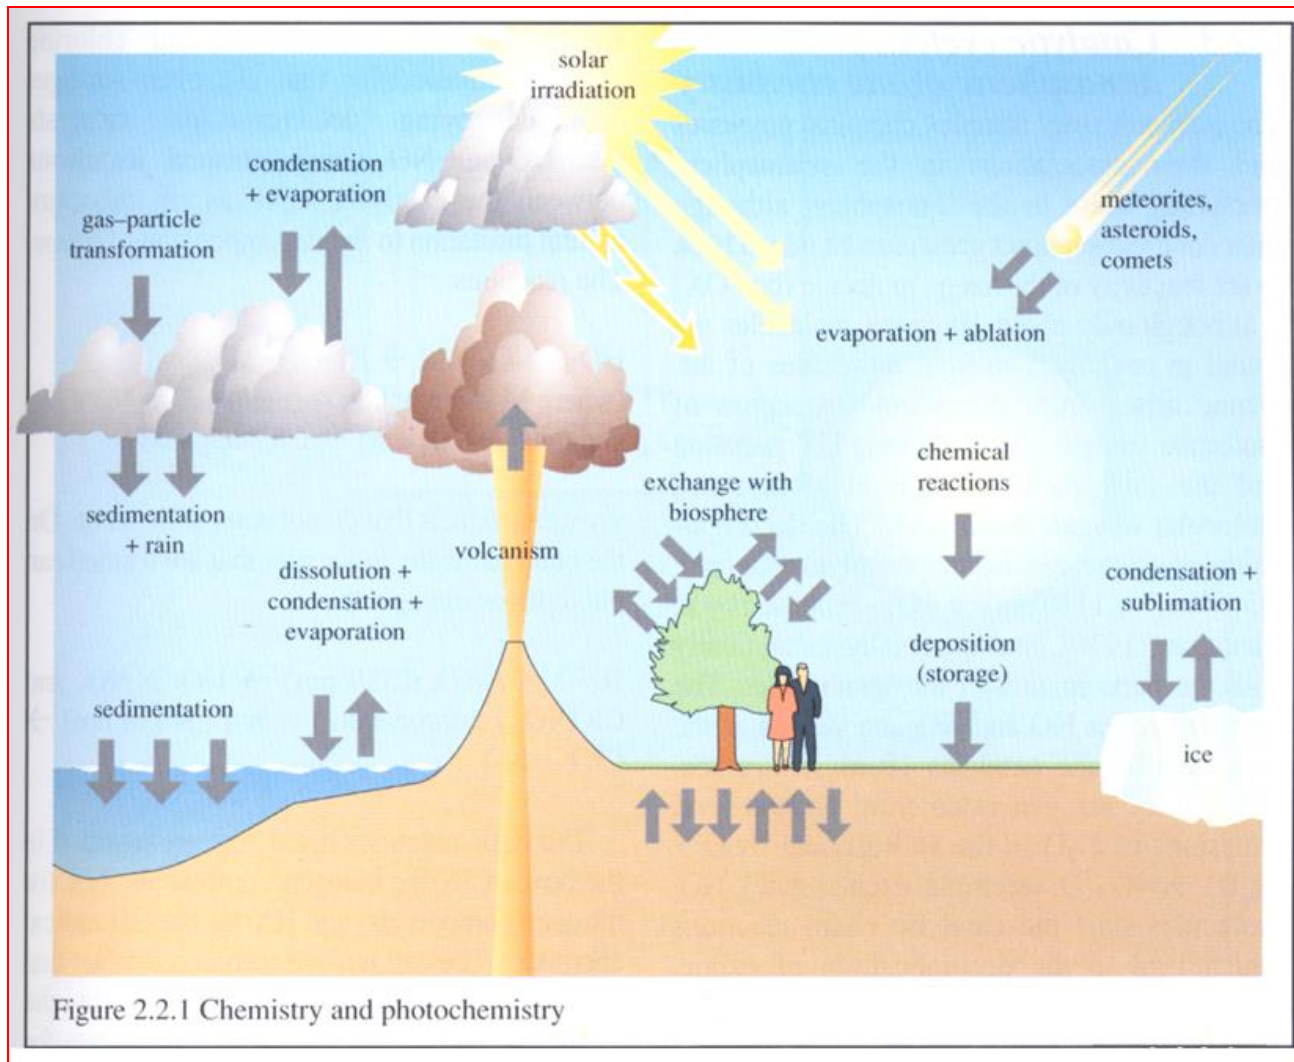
solar irradiation

condensation + evaporation

gas–particle transformation

meteorites, asteroids, comets

evaporation + ablation

chemical reactions

exchange with biosphere

sedimentation + rain

volcanism

dissolution + condensation + evaporation

condensation + sublimation

deposition (storage)

sedimentation

ice

Figure 2.2.1 Chemistry and photochemistry